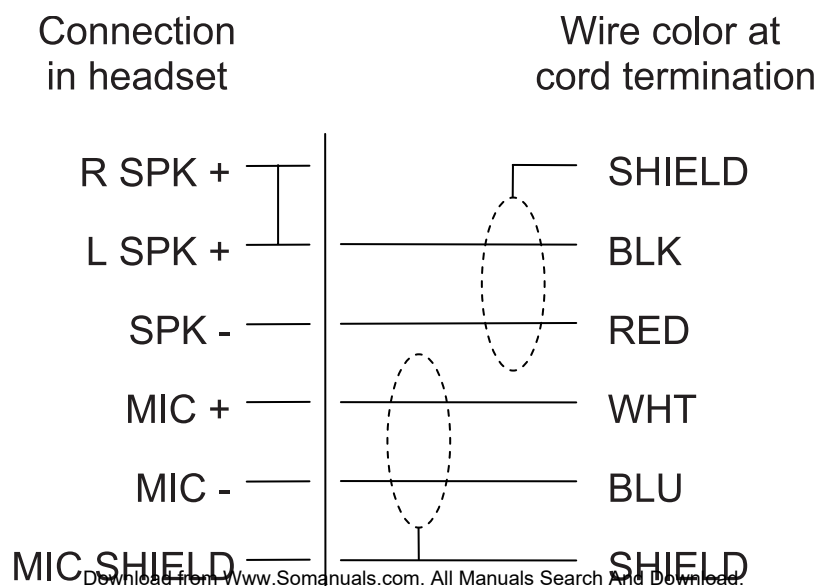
Connection in headset

Wire color at cord termination

R SPK +

L SPK +

SPK -

MIC +

MIC -

MIC SHIELD

SHIELD

BLK

RED

WHT

BLU

SHIELD

Download from Www.Somanuals.com. All Manuals Search And Download.